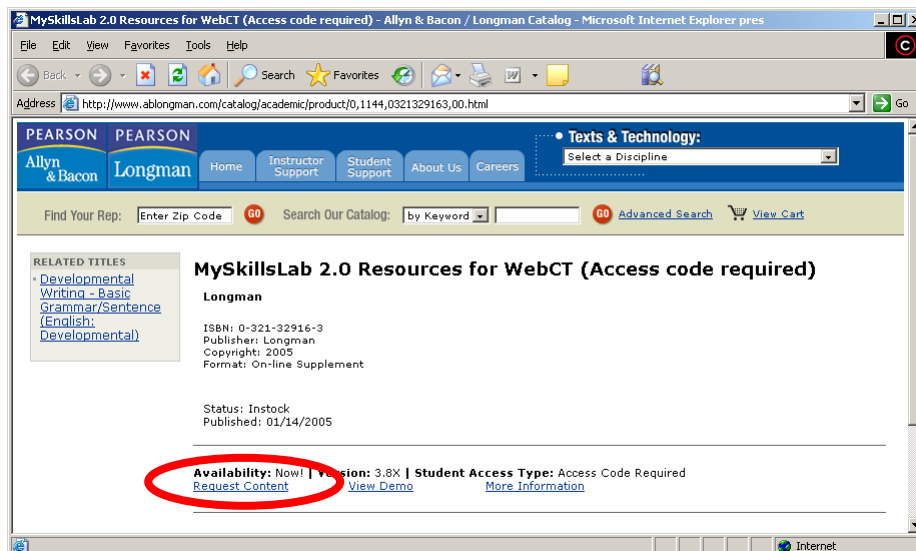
MySkillsLab 2.0 Resources for WebCT (Access code required) - Allyn & Bacon / Longman Catalog - Microsoft Internet Explorer pres

File Edit View Favorites Tools Help

Back Search Favorites

Address http://www.ablongman.com/catalog/academic/product/0,1144,0321329163,00.html Go

PEARSON Allyn & Bacon PEARSON Longman Home Instructor Support Student Support About Us Careers

Texts & Technology:
Select a Discipline

Find Your Rep: Enter Zip Code GO Search Our Catalog: by Keyword GO Advanced Search View Cart

RELATED TITLES
Developmental Writing - Basic Grammar/Sentence (English: Developmental)

MySkillsLab 2.0 Resources for WebCT (Access code required)

Longman

ISBN: 0-321-32916-3
Publisher: Longman
Copyright: 2005
Format: On-line Supplement

Status: Instock
Published: 01/14/2005

Availability: Now! | Version: 3.8X | Student Access Type: Access Code Required
Request Content View Demo More Information

Internet